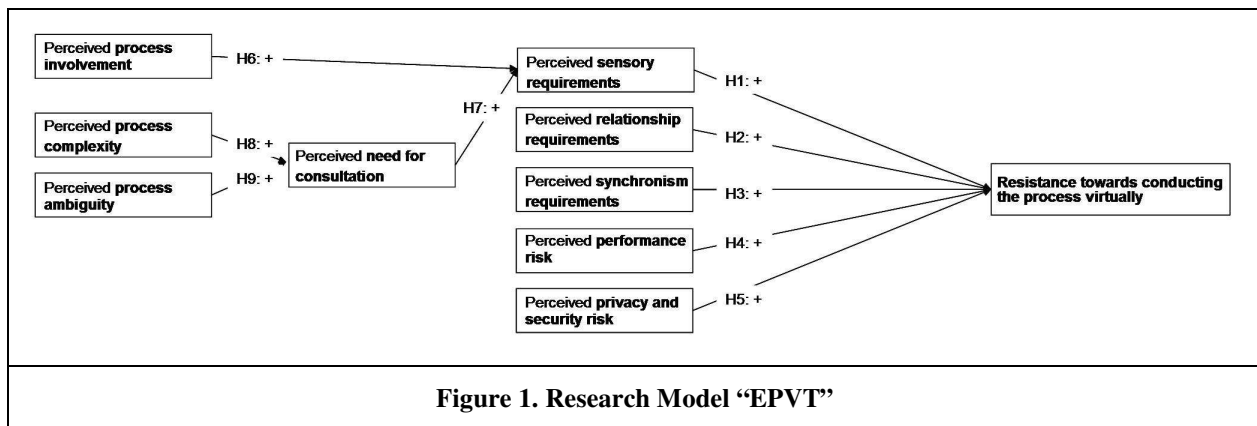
Perceived **process involvement**

H6: +

Perceived **process complexity**

H8: +

Perceived **process ambiguity**

H9: +

Perceived **need for consultation**

H7: +

Perceived **sensory requirements**

H1: +

Perceived **relationship requirements**

H2: +

Perceived **synchronism requirements**

H3: +

Perceived **performance risk**

H4: +

Perceived **privacy and security risk**

H5: +

**Resistance towards conducting the process virtually**

**Figure 1. Research Model "EPVT"**